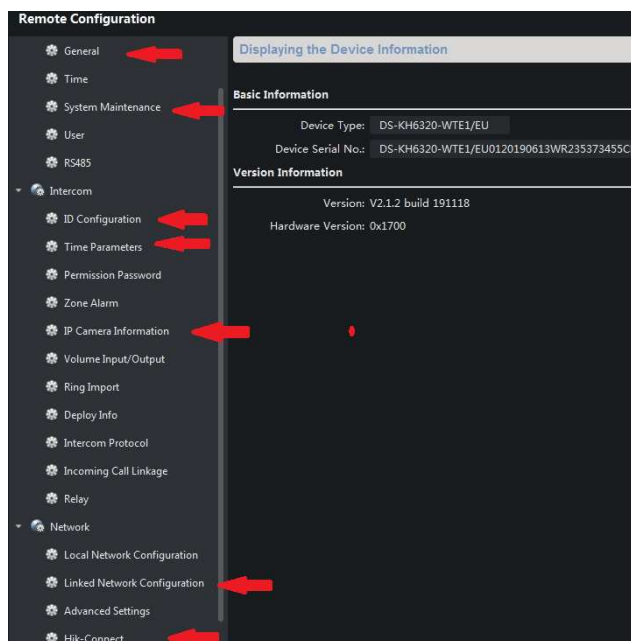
Remote Configuration

General
Time
System Maintenance
User
RS485
Intercom
ID Configuration
Time Parameters
Permission Password
Zone Alarm
IP Camera Information
Volume Input/Output
Ring Import
Deploy Info
Intercom Protocol
Incoming Call Linkage
Relay
Network
Local Network Configuration
Linked Network Configuration
Advanced Settings
Hik-Connect

Displaying the Device Information

Basic Information

Device Type: DS-KH6320-WTE1/EU
Device Serial No.: DS-KH6320-WTE1/EU0120190613WR235373455C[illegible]

Version Information

Version: V2.1.2 build 191118
Hardware Version: 0x1700